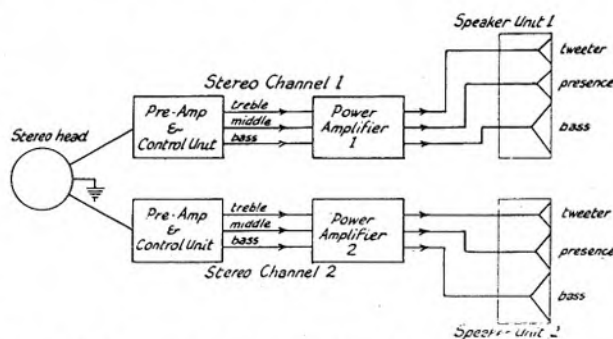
Speaker Unit 1

Stereo Channel 1

Pre-Amp & Control Unit

treble

middle

bass

Power Amplifier 1

tweeter

presence

bass

Stereo head

Pre-Amp & Control Unit

treble

middle

bass

Power Amplifier 2

tweeter

presence

bass

Stereo Channel 2

Speaker Unit 2